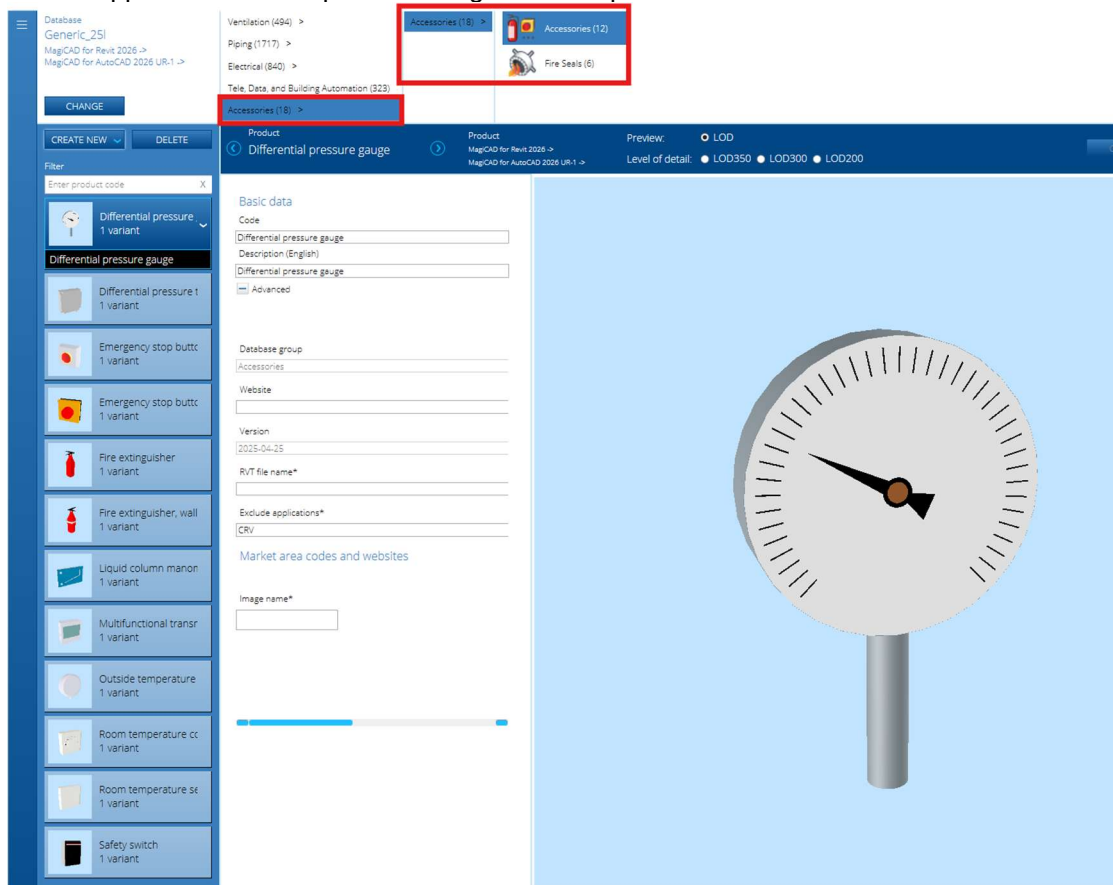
Database
Generic_25I
MagiCAD for Revit 2026 ->
MagiCAD for AutoCAD 2026 UR-1 ->

CHANGE

Ventilation (494) >
Piping (1717) >
Electrical (840) >
Tele, Data, and Building Automation (323)
Accessories (18) >

Accessories (18) >

Accessories (12)
Fire Seals (6)

CREATE NEW
DELETE
Filter
Enter product code X

Differential pressure
1 variant
Differential pressure gauge
Differential pressure t
1 variant
Emergency stop buttc
1 variant
Emergency stop buttc
1 variant
Fire extinguisher
1 variant
Fire extinguisher, wall
1 variant
Liquid column manon
1 variant
Multifunctional transr
1 variant
Outside temperature
1 variant
Room temperature cc
1 variant
Room temperature se
1 variant
Safety switch
1 variant

Product
Differential pressure gauge
Product
MagiCAD for Revit 2026 ->
MagiCAD for AutoCAD 2026 UR-1 ->
Preview: LOD
Level of detail: LOD350 LOD300 LOD200

Basic data
Code
Differential pressure gauge
Description (English)
Differential pressure gauge
Advanced

Database group
Accessories
Website

Version
2025-04-25
RVT file name*

Exclude applications*
CRV
Market area codes and websites

Image name*